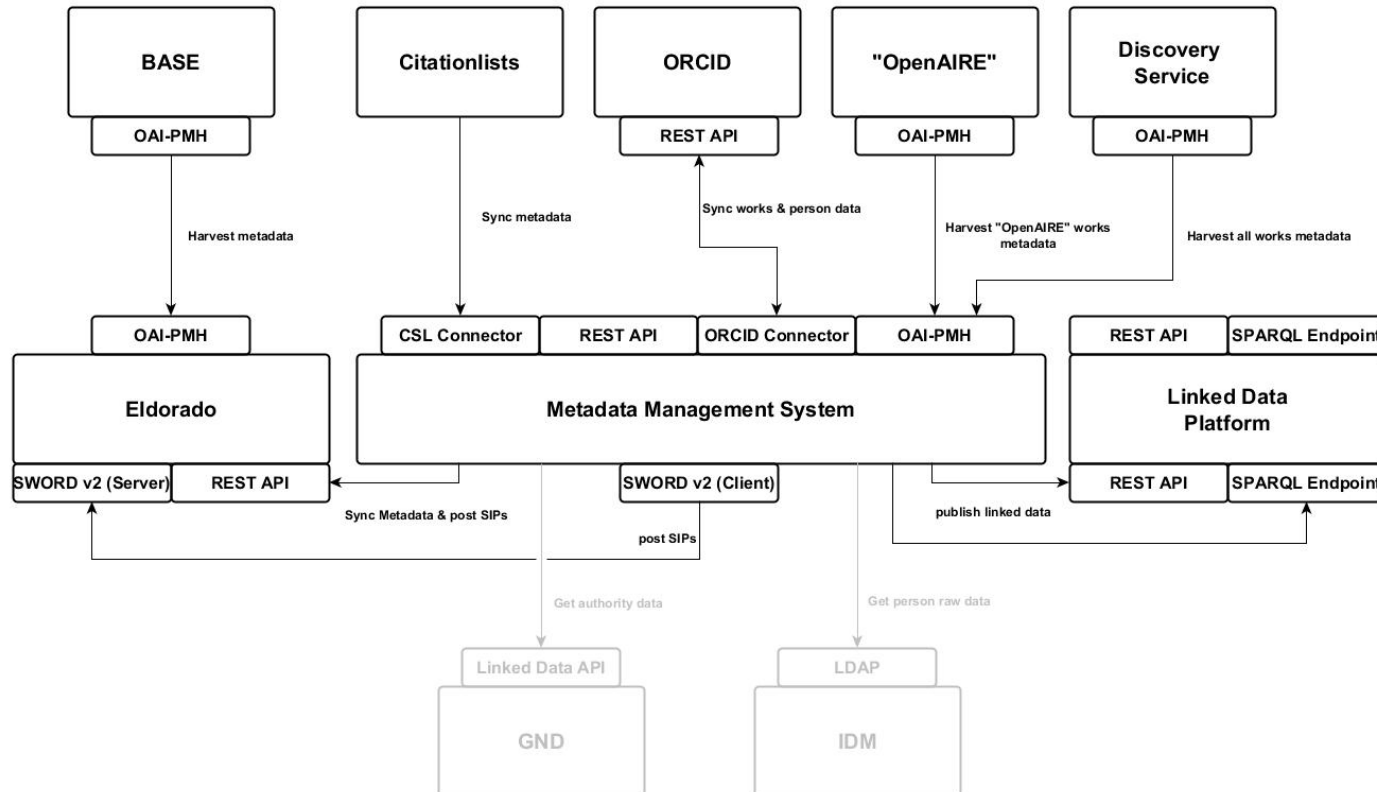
BASE

OAI-PMH

Citationlists

ORCID

REST API

"OpenAIRE"

OAI-PMH

Discovery Service

OAI-PMH

Harvest metadata

Sync metadata

Sync works & person data

Harvest "OpenAIRE" works metadata

Harvest all works metadata

OAI-PMH

Eldorado

SWORD v2 (Server)

REST API

CSL Connector

REST API

ORCID Connector

OAI-PMH

Metadata Management System

SWORD v2 (Client)

REST API

SPARQL Endpoint

Linked Data Platform

REST API

SPARQL Endpoint

Sync Metadata & post SIPs

post SIPs

publish linked data

Get authority data

Get person raw data

Linked Data API

GND

LDAP

IDM